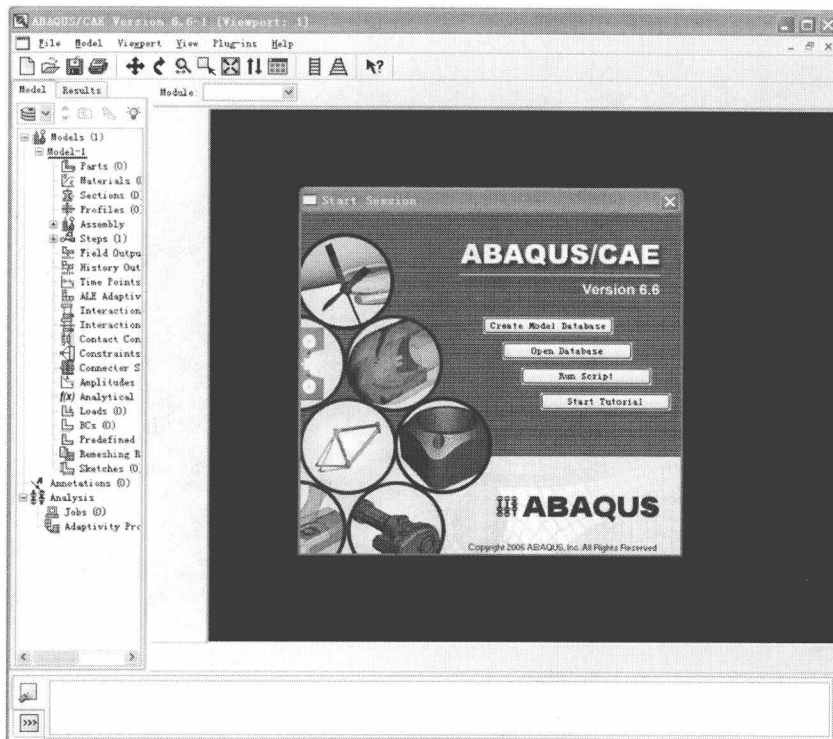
ABAQUS/CAE Version 6.6-1 [Viewport: 1]

File Model Viewport View Plug-ins Help

Model Results

Module:

Models (1)
Model-1
Parts (0)
Materials (0
Sections (0
Profiles (0
Assembly
Steps (1)
Field Outpu
History Out
Time Points
ALE Adaptiv
Interaction
Interaction
Contact Con
Constraints
Connector S
Amplitudes
Analytical
Loads (0)
BCs (0)
Predefined
Remeshing R
Sketches (0
Annotations (0)
Analysis
Jobs (0)
Adaptivity Pro

Start Session

ABAQUS/CAE

Version 6.6

Create Model Database

Open Database

Run Script

Start Tutorial

ABAQUS

Copyright 2006 ABAQUS, Inc. All Rights Reserved